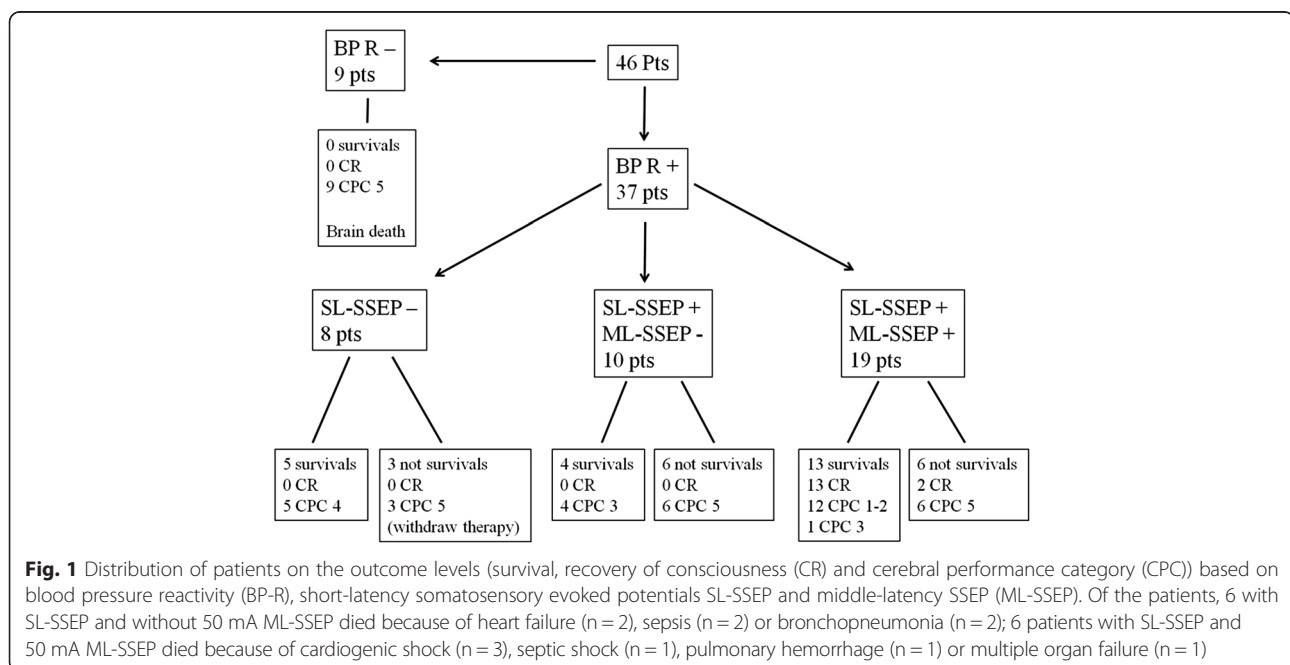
BP R –
9 pts

46 Pts

0 survivals
0 CR
9 CPC 5

Brain death

BP R +
37 pts

SL-SSEP –
8 pts

SL-SSEP +
ML-SSEP -
10 pts

SL-SSEP +
ML-SSEP +
19 pts

5 survivals
0 CR
5 CPC 4

3 not survivals
0 CR
3 CPC 5
(withdraw therapy)

4 survivals
0 CR
4 CPC 3

6 not survivals
0 CR
6 CPC 5

13 survivals
13 CR
12 CPC 1-2
1 CPC 3

6 not survivals
2 CR
6 CPC 5

**Fig. 1** Distribution of patients on the outcome levels (survival, recovery of consciousness (CR) and cerebral performance category (CPC)) based on blood pressure reactivity (BP-R), short-latency somatosensory evoked potentials SL-SSEP and middle-latency SSEP (ML-SSEP). Of the patients, 6 with SL-SSEP and without 50 mA ML-SSEP died because of heart failure (n = 2), sepsis (n = 2) or bronchopneumonia (n = 2); 6 patients with SL-SSEP and 50 mA ML-SSEP died because of cardiogenic shock (n = 3), septic shock (n = 1), pulmonary hemorrhage (n = 1) or multiple organ failure (n = 1)